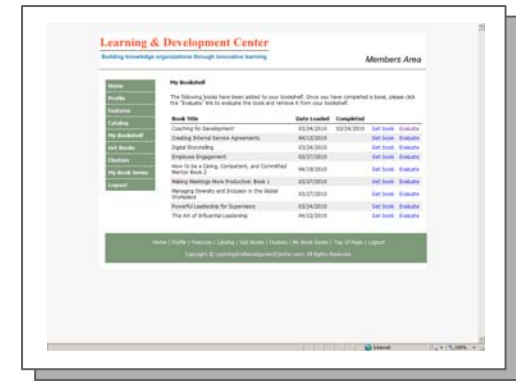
Learning & Development Center
Building knowledge organizations through innovative learning
Members Area

Home
Profile
Features
Catalog
My Bookshelf
Get Books
Clusters
My Book Series
Logout

My Bookshelf

The following books have been added to your bookshelf. Once you have completed a book, please click the "Evaluate" link to evaluate this book and remove it from your bookshelf.

| Book Title | Date Loaded | Completed | | |
|---|---|---|---|---|
| Coaching for Development | 03/24/2010 | 03/24/2010 | Get book | Evaluate |
| Creating Internal Service Agreements | 04/13/2010 | | Get book | Evaluate |
| Digital Storytelling | 03/24/2010 | | Get book | Evaluate |
| Employee Engagement | 03/27/2010 | | Get book | Evaluate |
| How to be a Caring, Competent, and Committed Mentor Book 2 | 04/19/2010 | | Get book | Evaluate |
| Making Meetings More Productive: Book 1 | 03/27/2010 | | Get book | Evaluate |
| Managing Diversity and Inclusion in the Global Workplace | 03/27/2010 | | Get book | Evaluate |
| Powerful Leadership for Supervisors | 03/24/2010 | | Get book | Evaluate |
| The Art of Influential Leadership | 04/22/2010 | | Get book | Evaluate |

Home | Profile | Features | Catalog | Get Books | Clusters | My Book Series | Top of Page | Logout
Copyright © LearningAndDevelopmentCenter.com. All Rights Reserved.

Internet
100%